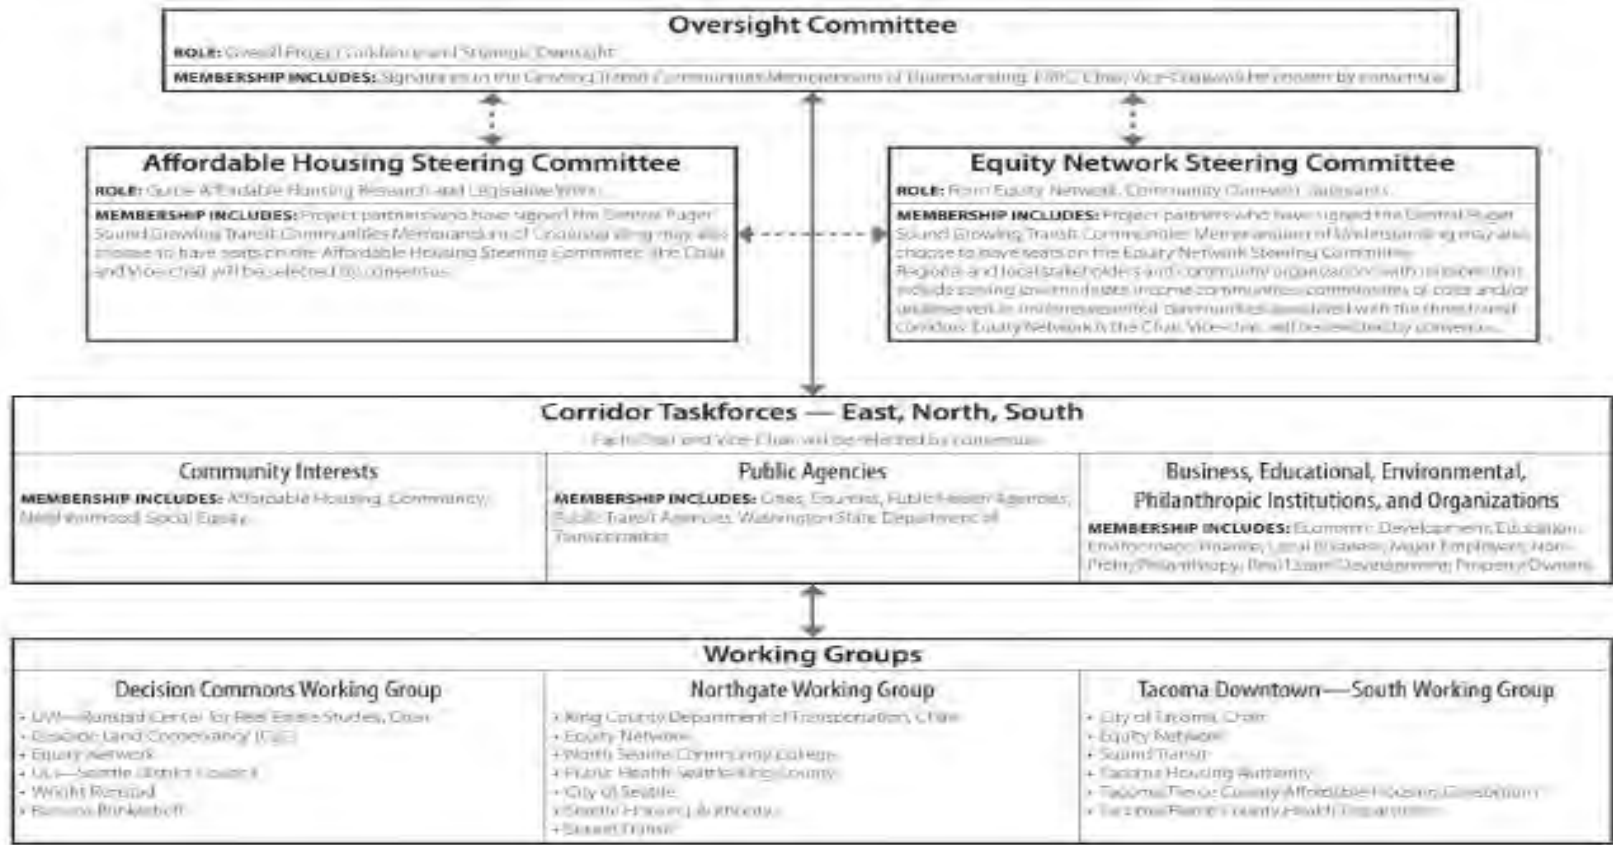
Oversight Committee

ROLE: Overall Project Guidance and Strategic Oversight

MEMBERSHIP INCLUDES: Signatories to the Growing Transit Communities Memorandum of Understanding. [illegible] Chair, Vice-Chair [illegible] by consensus

Affordable Housing Steering Committee

ROLE: Guide Affordable Housing Research and Legislative Work

MEMBERSHIP INCLUDES: Project partners who have signed the Central Puget Sound Growing Transit Communities Memorandum of Understanding may also choose to have seats on the Affordable Housing Steering Committee. The Chair and Vice-Chair will be selected by consensus.

Equity Network Steering Committee

ROLE: Form Equity Network, Community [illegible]

MEMBERSHIP INCLUDES: Project partners who have signed the Central Puget Sound Growing Transit Communities Memorandum of Understanding may also choose to have seats on the Equity Network Steering Committee. Regional and local stakeholders and community organizations with missions that include serving low and moderate income communities, communities of color and/or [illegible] in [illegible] communities associated with the three transit corridors. Equity Network's the Chair, Vice-chair, will be selected by consensus.

Corridor Taskforces — East, North, South

Each Chair and Vice-Chair will be selected by consensus

Community Interests

MEMBERSHIP INCLUDES: Affordable Housing, Community, Neighborhood, Social Equity

Public Agencies

MEMBERSHIP INCLUDES: Cities, Counties, Public Health Agencies, Public Transit Agencies, Washington State Department of Transportation

Business, Educational, Environmental, Philanthropic Institutions, and Organizations

MEMBERSHIP INCLUDES: Economic Development, Education, Environment, Finance, Local Business, Major Employers, Non-Profit/Philanthropy, Real Estate Development, Property Owners

Working Groups

Decision Commons Working Group

• UW—Runstad Center for Real Estate Studies, Chair
• Cascade Land Conservancy (CLC)
• Equity Network
• ULI—Seattle District Council
• Wright Runstad
• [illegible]

Northgate Working Group

• King County Department of Transportation, Chair
• Equity Network
• North Seattle Community College
• Public Health Seattle-King County
• City of Seattle
• Seattle Housing Authority
• Sound Transit

Tacoma Downtown—South Working Group

• City of Tacoma, Chair
• Equity Network
• Sound Transit
• Tacoma Housing Authority
• Tacoma-Pierce County Affordable Housing Consortium
• Tacoma-Pierce County Health Department